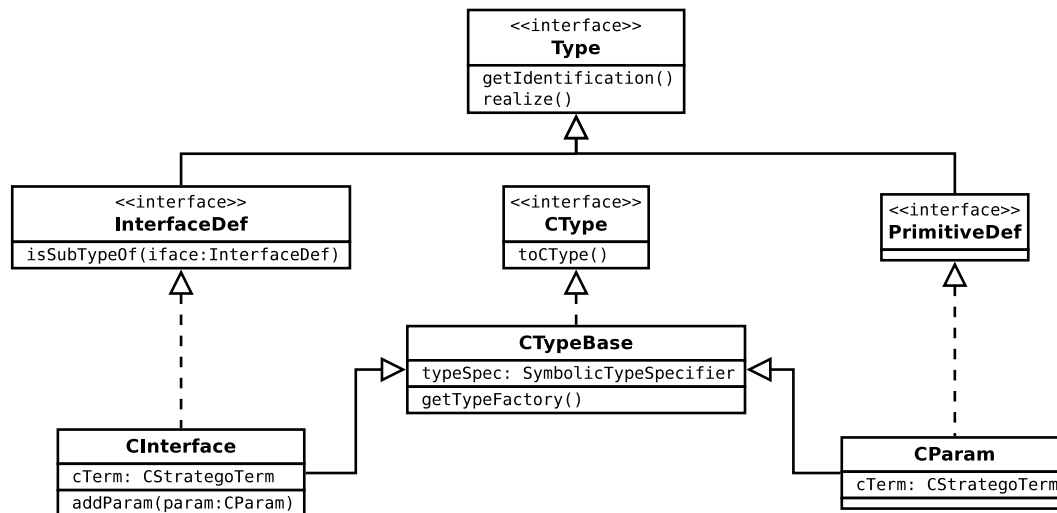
<<interface>>
**Type**
getIdentification()
realize()

<<interface>>
**InterfaceDef**
isSubTypeOf(iface:InterfaceDef)

<<interface>>
**CType**
toCType()

<<interface>>
**PrimitiveDef**

**CTypeBase**
typeSpec: SymbolicTypeSpecifier
getTypeFactory()

**CInterface**
cTerm: CStrategoTerm
addParam(param:CParam)

**CParam**
cTerm: CStrategoTerm